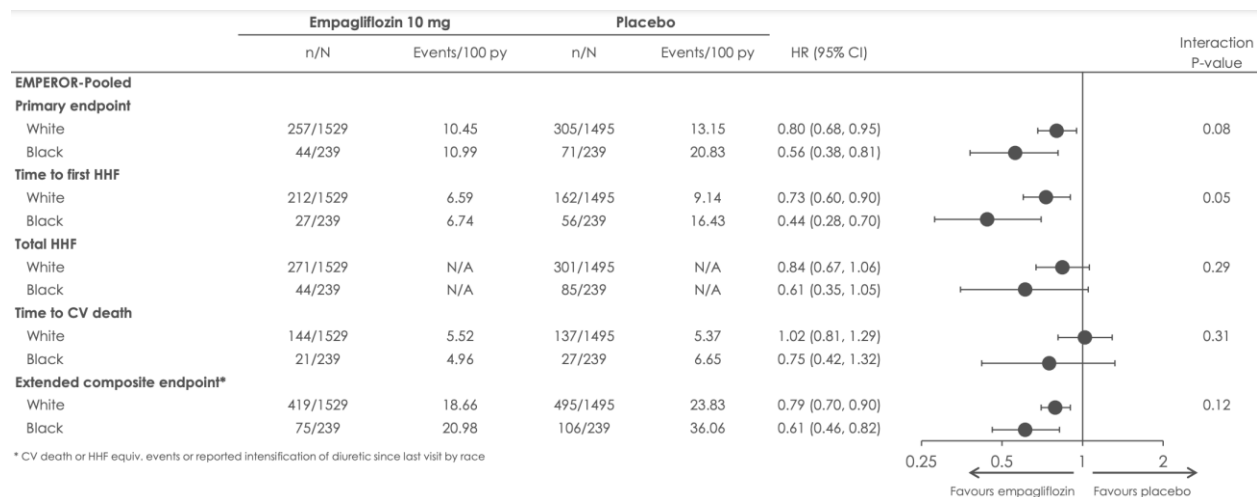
| | Empagliflozin 10 mg | | Placebo | | | |
|---|---|---|---|---|---|---|
| | n/N | Events/100 py | n/N | Events/100 py | HR (95% CI) | Interaction P-value |
| **EMPEROR-Pooled** | | | | | | |
| **Primary endpoint** | | | | | | |
| White | 257/1529 | 10.45 | 305/1495 | 13.15 | 0.80 (0.68, 0.95) | 0.08 |
| Black | 44/239 | 10.99 | 71/239 | 20.83 | 0.56 (0.38, 0.81) | |
| **Time to first HHF** | | | | | | |
| White | 212/1529 | 6.59 | 162/1495 | 9.14 | 0.73 (0.60, 0.90) | 0.05 |
| Black | 27/239 | 6.74 | 56/239 | 16.43 | 0.44 (0.28, 0.70) | |
| **Total HHF** | | | | | | |
| White | 271/1529 | N/A | 301/1495 | N/A | 0.84 (0.67, 1.06) | 0.29 |
| Black | 44/239 | N/A | 85/239 | N/A | 0.61 (0.35, 1.05) | |
| **Time to CV death** | | | | | | |
| White | 144/1529 | 5.52 | 137/1495 | 5.37 | 1.02 (0.81, 1.29) | 0.31 |
| Black | 21/239 | 4.96 | 27/239 | 6.65 | 0.75 (0.42, 1.32) | |
| **Extended composite endpoint*** | | | | | | |
| White | 419/1529 | 18.66 | 495/1495 | 23.83 | 0.79 (0.70, 0.90) | 0.12 |
| Black | 75/239 | 20.98 | 106/239 | 36.06 | 0.61 (0.46, 0.82) | |

* CV death or HHF equiv. events or reported intensification of diuretic since last visit by race

0.25 0.5 1 2

Favours empagliflozin Favours placebo